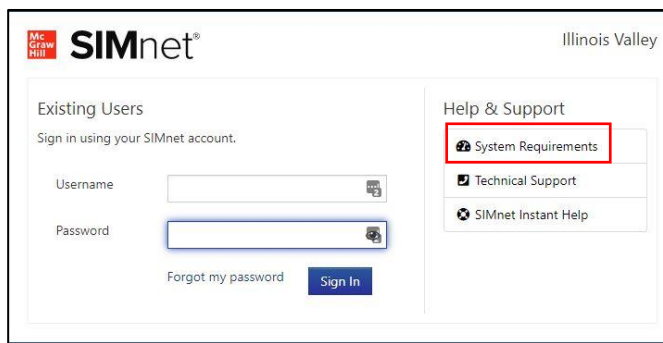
Mc Graw Hill SIMnet®

Illinois Valley

Existing Users

Sign in using your SIMnet account.

Username

Password

Forgot my password

Sign In

Help & Support

System Requirements

Technical Support

SIMnet Instant Help